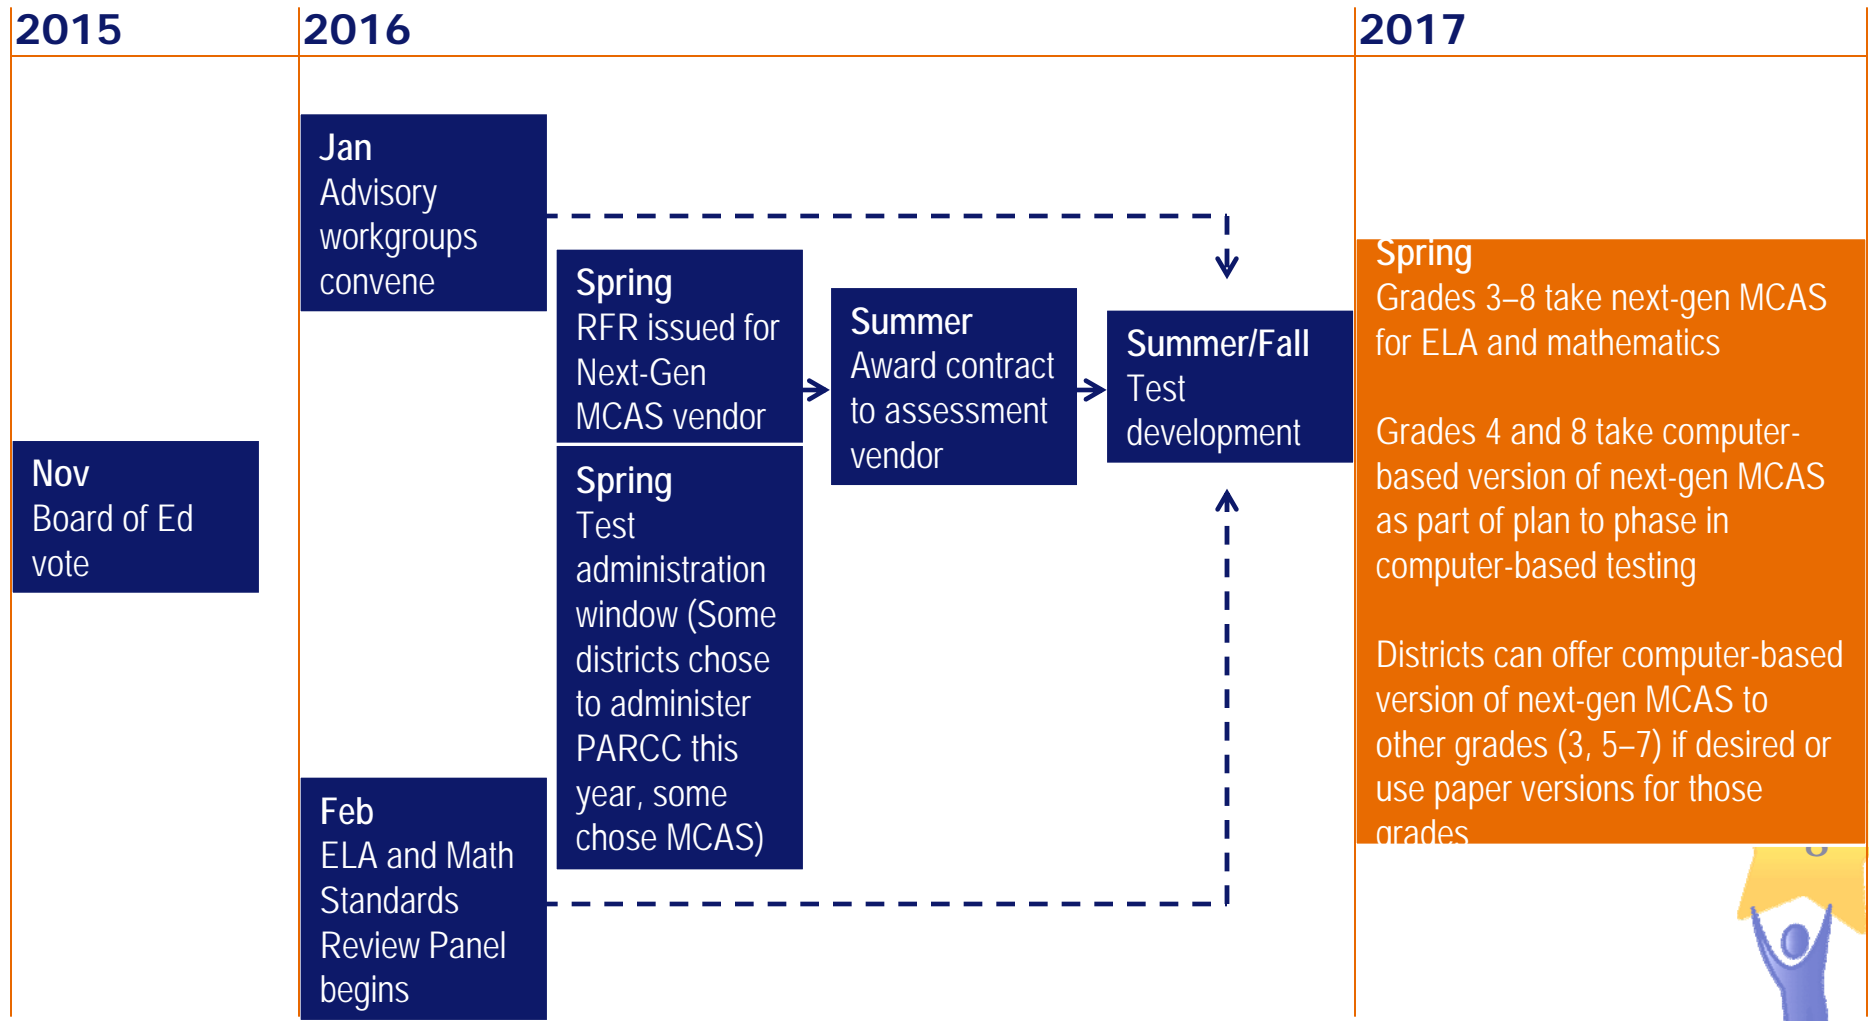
2015

2016

2017

Jan
Advisory workgroups convene

Spring
RFR issued for Next-Gen MCAS vendor

Summer
Award contract to assessment vendor

Summer/Fall
Test development

Spring
Grades 3–8 take next-gen MCAS for ELA and mathematics

Grades 4 and 8 take computer-based version of next-gen MCAS as part of plan to phase in computer-based testing

Districts can offer computer-based version of next-gen MCAS to other grades (3, 5–7) if desired or use paper versions for those grades

Nov
Board of Ed vote

Spring
Test administration window (Some districts chose to administer PARCC this year, some chose MCAS)

Feb
ELA and Math Standards Review Panel begins